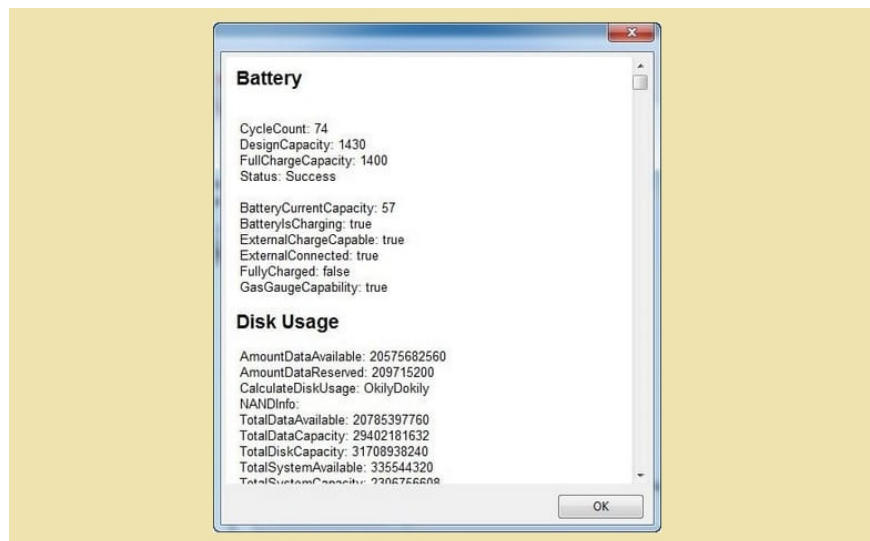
Battery

CycleCount: 74
DesignCapacity: 1430
FullChargeCapacity: 1400
Status: Success

BatteryCurrentCapacity: 57
BatteryIsCharging: true
ExternalChargeCapable: true
ExternalConnected: true
FullyCharged: false
GasGaugeCapability: true

Disk Usage

AmountDataAvailable: 20575682560
AmountDataReserved: 209715200
CalculateDiskUsage: OkilyDokily
NANDInfo:
TotalDataAvailable: 20785397760
TotalDataCapacity: 29402181632
TotalDiskCapacity: 31708938240
TotalSystemAvailable: 335544320
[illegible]

OK